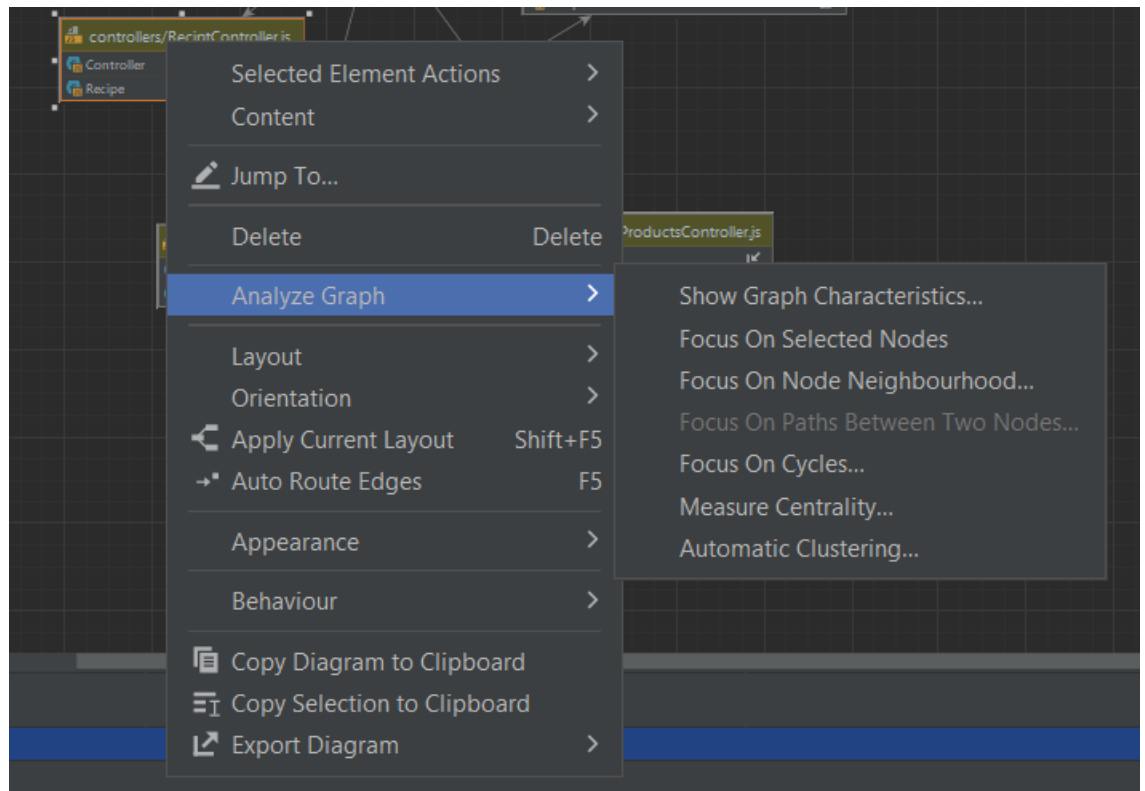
controllers/ReciptController.js
Controller
Recipe

Selected Element Actions
Content
Jump To...
Delete Delete
Analyze Graph
Layout
Orientation
Apply Current Layout Shift+F5
Auto Route Edges F5
Appearance
Behaviour
Copy Diagram to Clipboard
Copy Selection to Clipboard
Export Diagram

ProductsController.js

Show Graph Characteristics...
Focus On Selected Nodes
Focus On Node Neighbourhood...
Focus On Paths Between Two Nodes...
Focus On Cycles...
Measure Centrality...
Automatic Clustering...